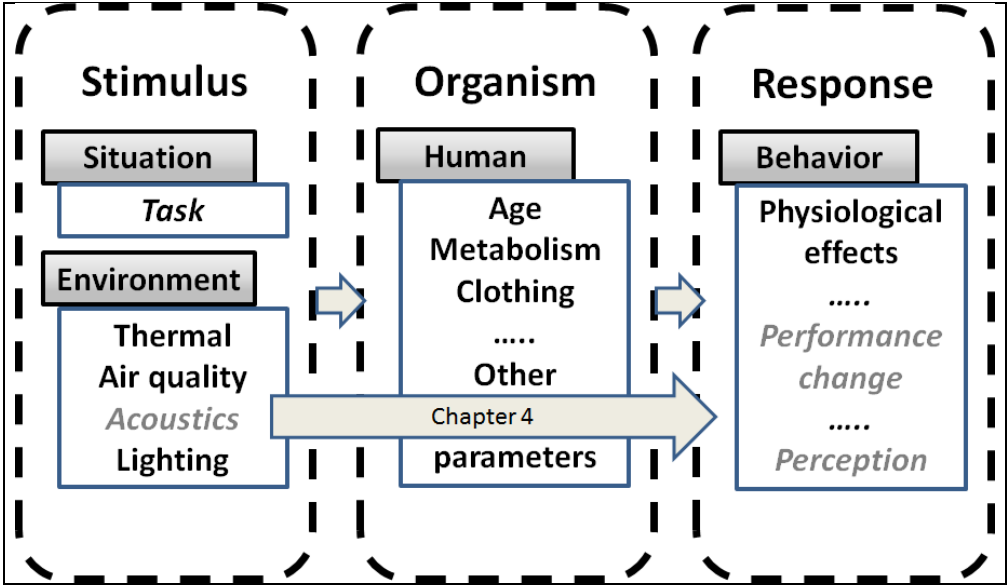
Stimulus

Situation

Task

Environment

Thermal
Air quality
Acoustics
Lighting

Organism

Human

Age
Metabolism
Clothing
…..
Other
parameters

Chapter 4

Response

Behavior

Physiological effects
…..
Performance change
…..
Perception